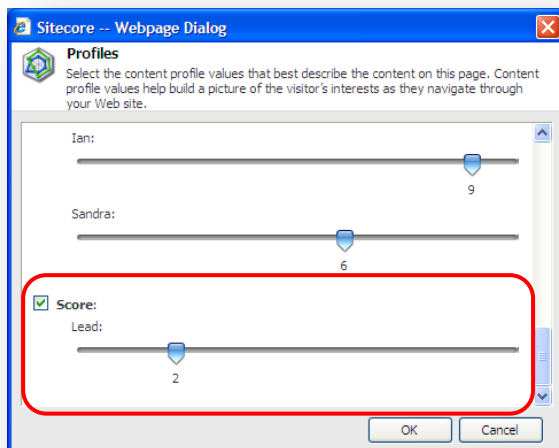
Sitecore -- Webpage Dialog

Profiles

Select the content profile values that best describe the content on this page. Content profile values help build a picture of the visitor's interests as they navigate through your Web site.

Ian:

9

Sandra:

6

Score:

Lead:

2

OK

Cancel